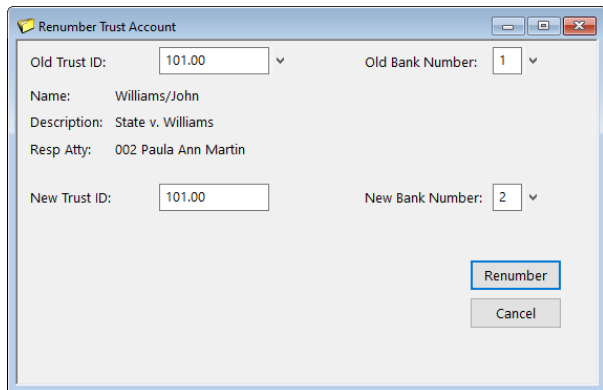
Renumber Trust Account

Old Trust ID: 101.00

Old Bank Number: 1

Name: Williams/John

Description: State v. Williams

Resp Atty: 002 Paula Ann Martin

New Trust ID: 101.00

New Bank Number: 2

Renumber

Cancel